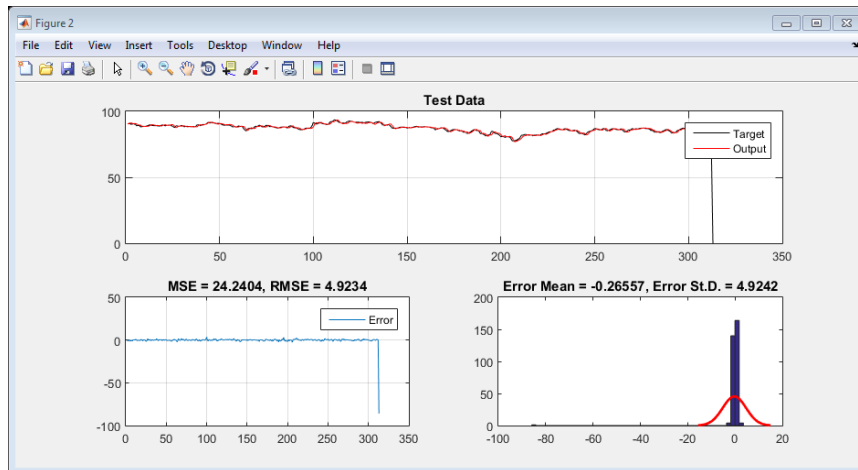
Figure 2

File Edit View Insert Tools Desktop Window Help

Test Data

100
50
0
0 50 100 150 200 250 300 350

Target
Output

MSE = 24.2404, RMSE = 4.9234

50
0
-50
-100
0 50 100 150 200 250 300 350

Error

Error Mean = -0.26557, Error St.D. = 4.9242

200
150
100
50
0
-100 -80 -60 -40 -20 0 20